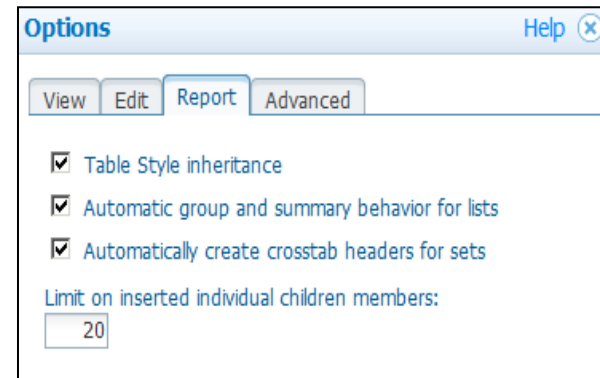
Options

Help

View | Edit | Report | Advanced

☑ Table Style inheritance

☑ Automatic group and summary behavior for lists

☑ Automatically create crosstab headers for sets

Limit on inserted individual children members:

20